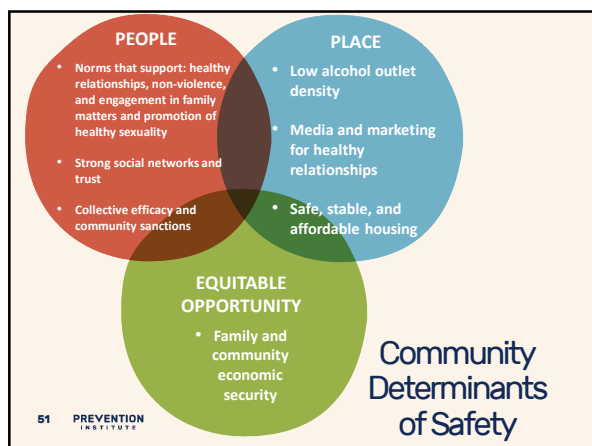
PEOPLE

- Norms that support: healthy relationships, non-violence, and engagement in family matters and promotion of healthy sexuality
- Strong social networks and trust
- Collective efficacy and community sanctions

PLACE

- Low alcohol outlet density
- Media and marketing for healthy relationships
- Safe, stable, and affordable housing

EQUITABLE OPPORTUNITY

- Family and community economic security

Community Determinants of Safety

51 PREVENTION INSTITUTE